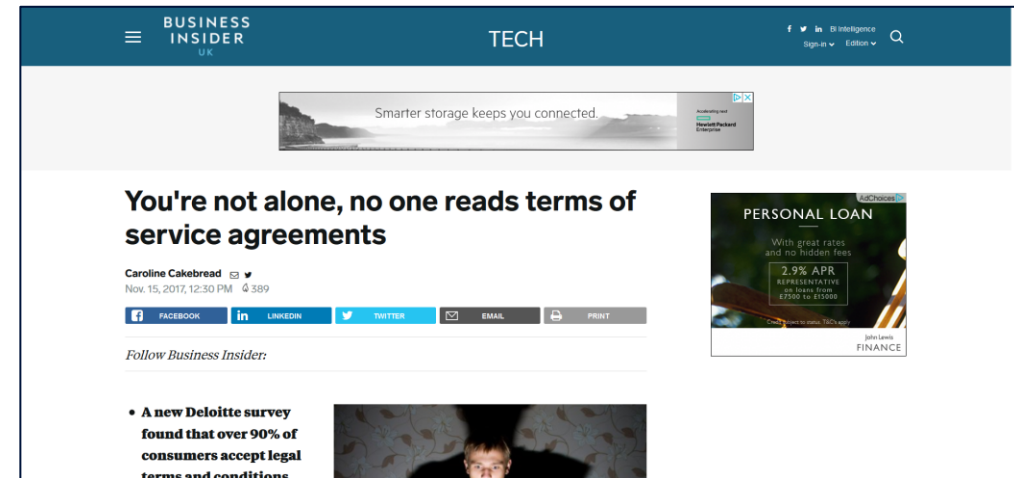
BUSINESS INSIDER UK

TECH

BI Intelligence
Sign-in Edition

Smarter storage keeps you connected.

Accelerating next
Hewlett Packard Enterprise

You're not alone, no one reads terms of service agreements

Caroline Cakebread
Nov. 15, 2017, 12:30 PM 389

FACEBOOK LINKEDIN TWITTER EMAIL PRINT

Follow Business Insider:

• A new Deloitte survey found that over 90% of consumers accept legal terms and conditions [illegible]

AdChoices
PERSONAL LOAN
With great rates and no hidden fees
2.9% APR
REPRESENTATIVE
on loans from
£7500 to £15000
Credit subject to status. T&Cs apply
John Lewis
FINANCE